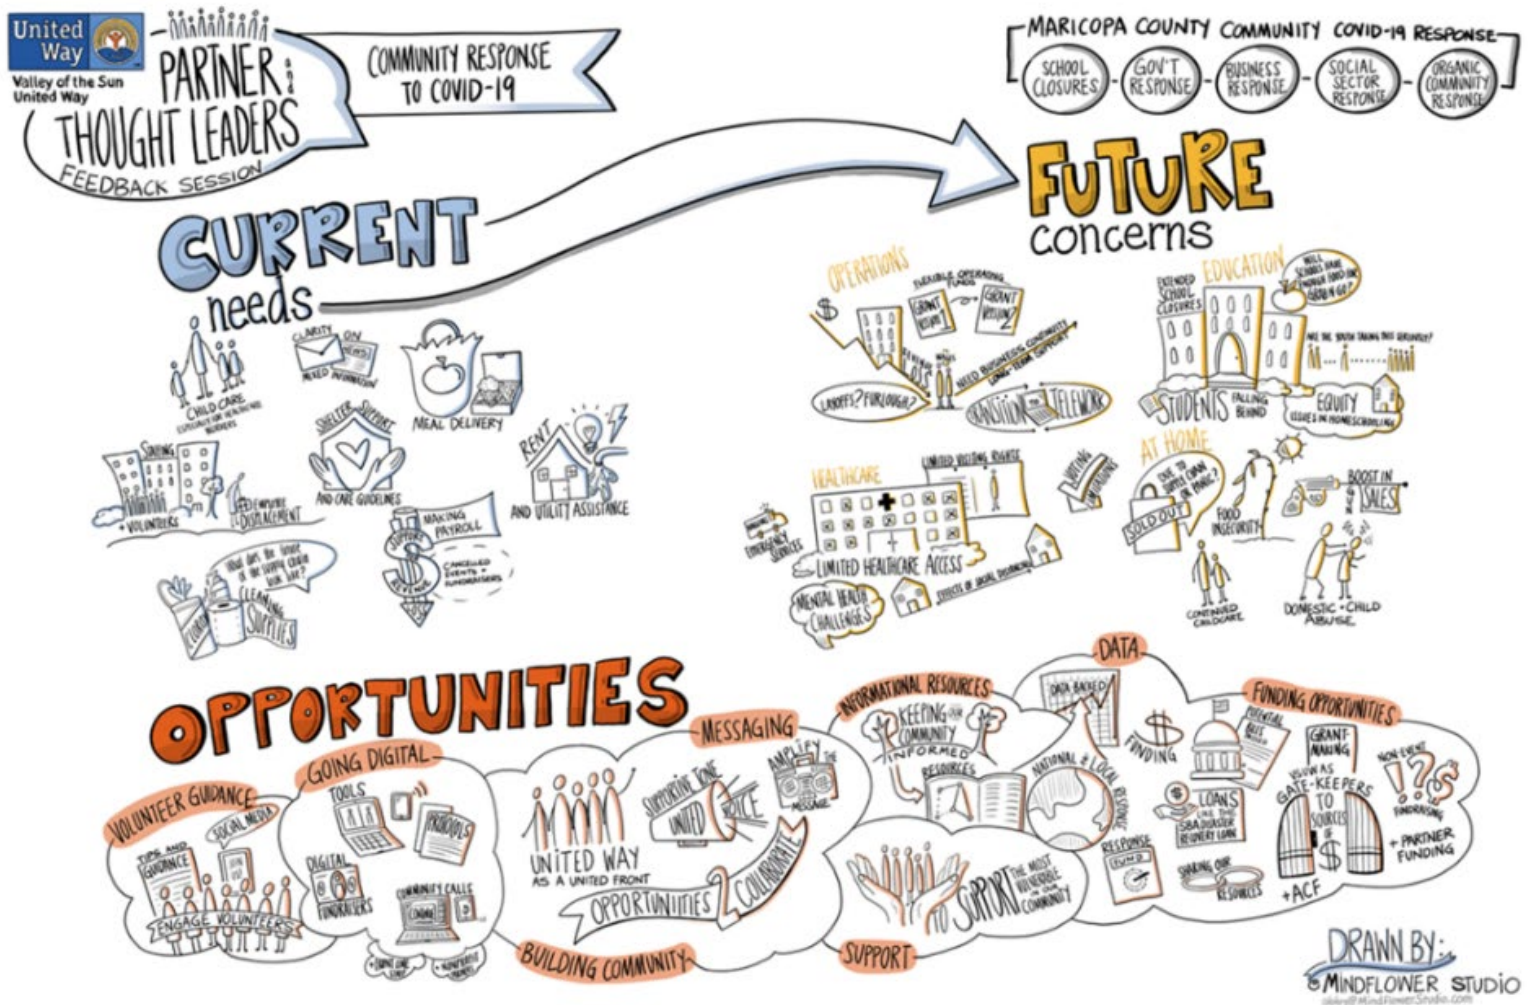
United Way
Valley of the Sun United Way

PARTNER and THOUGHT LEADERS FEEDBACK SESSION

COMMUNITY RESPONSE TO COVID-19

MARICOPA COUNTY COMMUNITY COVID-19 RESPONSE
SCHOOL CLOSURES
GOV'T RESPONSE
BUSINESS RESPONSE
SOCIAL SECTOR RESPONSE
ORGANIC COMMUNITY RESPONSE

CURRENT needs

CHILD CARE
CLARITY ON MIXED INFORMATION
MEAL DELIVERY
SHELTER SUPPORT AND CARE GUIDELINES
RENT AND UTILITY ASSISTANCE
+ VOLUNTEERS
DISPLACEMENT
MAKING PAYROLL
SUPPORT REVENUE
CANCELLED EVENTS + FUNDRAISERS
WHAT DOES THE FUTURE OF THE SUPPLY CHAIN LOOK LIKE?
CLEANING SUPPLIES

FUTURE concerns

OPERATIONS
FLEXIBLE OPERATING FUNDS
GRANT REPORTS
GRANT WRITING
NEED BUSINESS CONTINUITY LONG-TERM SUPPORT
LAYOFFS? FURLOUGH?
TRANSITION TO TELEWORK

EDUCATION
EXTENDED SCHOOL CLOSURES
WILL SCHOOLS HAVE ENOUGH FOOD?
ARE THE YOUTH TAKING THIS SERIOUSLY?
STUDENTS FALLING BEHIND
EQUITY ISSUES IN HOMESCHOOLING

HEALTHCARE
LIMITED VISITING RIGHTS
EMERGENCY SERVICES
LIMITED HEALTHCARE ACCESS
MENTAL HEALTH CHALLENGES
EFFECTS OF SOCIAL DISTANCING

AT HOME
DUE TO SUPPLY CHAIN OR PANIC?
SOLD OUT
FOOD INSECURITY
BOOST IN SALES
CONTINUED CHILDCARE
DOMESTIC + CHILD ABUSE

OPPORTUNITIES

VOLUNTEER GUIDANCE
TIPS AND GUIDANCE
SOCIAL MEDIA
ENGAGE VOLUNTEERS

GOING DIGITAL
TOOLS
PROTOCOLS
DIGITAL FUNDRAISERS
COMMUNITY CALLS
ONLINE

MESSAGING
UNITED WAY AS A UNITED FRONT
SUPPORTIVE TONE
UNITED VOICE
AMPLIFY THE MESSAGE
OPPORTUNITIES 2 COLLABORATE

BUILDING COMMUNITY

INFORMATIONAL RESOURCES
KEEPING OUR COMMUNITY INFORMED
RESOURCES
NATIONAL & LOCAL RESPONSE

DATA
DATA BACKED
FUNDING

FUNDING OPPORTUNITIES
LOANS SBA DISASTER RECOVERY LOAN
RESPONSE FUND
SHARING OUR RESOURCES
GRANT MAKING
GATE-KEEPERS TO SOURCES OF $
+ACF
NON-EVENT FUNDRAISING
+ PARTNER FUNDING

TO SUPPORT THE MOST VULNERABLE IN OUR COMMUNITY
SUPPORT

DRAWN BY: MINDFLOWER STUDIO